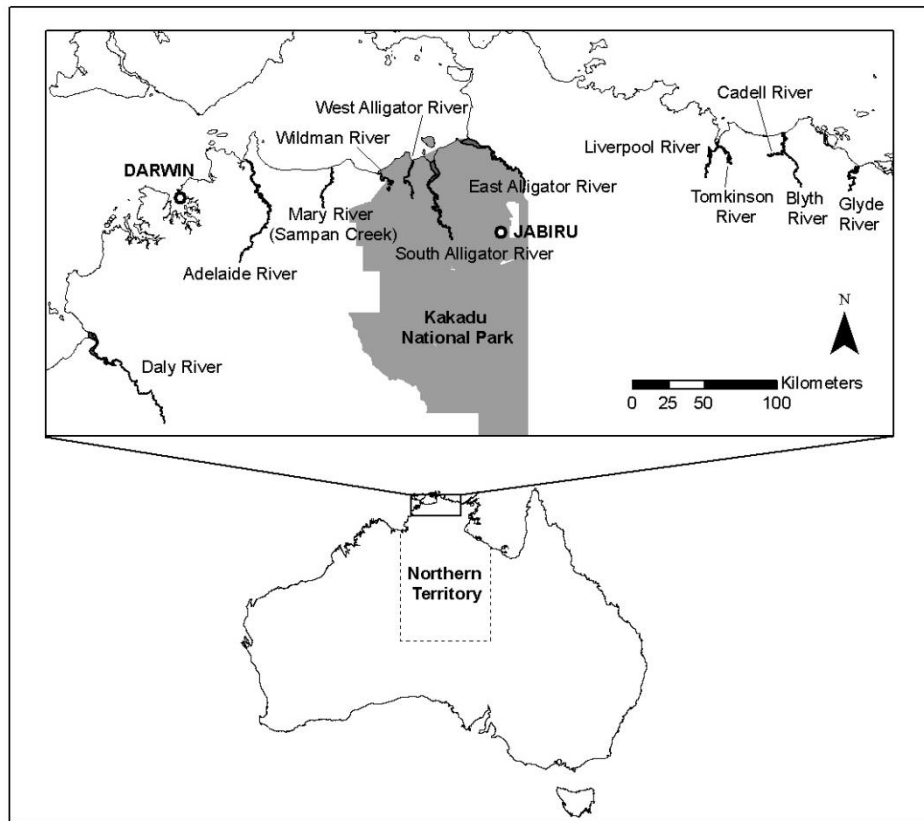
West Alligator River
Cadell River
Wildman River
Liverpool River
DARWIN
East Alligator River
Tomkinson River
Blyth River
Glyde River
Mary River (Sampan Creek)
JABIRU
South Alligator River
Adelaide River
N
Kakadu National Park
Daly River
Kilometers
0 25 50 100
Northern Territory